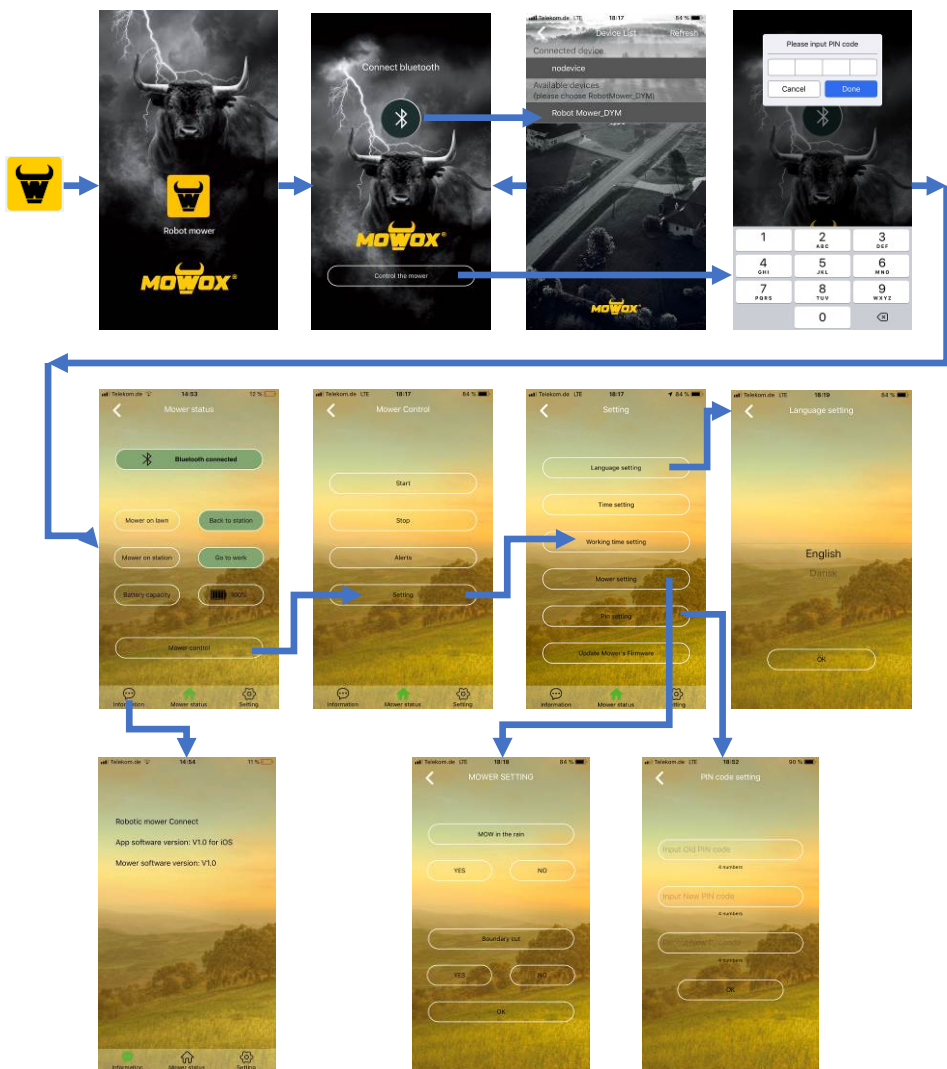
Robot mower

MOWOX

Connect bluetooth

MOWOX

Control the mower

Telekom.de LTE 18:17 84 %

Device List Refresh

Connected device

nodevice

Available devices (please choose RobotMower_DYM)

Robot Mower_DYM

MOWOX

Please input PIN code

Cancel Done

1
2 ABC
3 DEF
4 GHI
5 JKL
6 MNO
7 PQRS
8 TUV
9 WXYZ
0

Telekom.de 14:53 12 %

Mower status

Bluetooth connected

Mower on lawn

Back to station

Mower on station

Go to work

Battery capacity

100%

Mower control

Information Mower status Setting

Telekom.de LTE 18:17 84 %

Mower Control

Start

Stop

Alerts

Setting

Information Mower status Setting

Telekom.de LTE 18:17 84 %

Setting

Language setting

Time setting

Working time setting

Mower setting

Pin setting

Update Mower's Firmware

Information Mower status Setting

Telekom.de LTE 18:19 84 %

Language setting

English

Dansk

OK

Telekom.de 14:54 11 %

Robotic mower Connect

App software version: V1.0 for iOS

Mower software version: V1.0

Information Mower status Setting

Telekom.de LTE 18:18 84 %

MOWER SETTING

MOW in the rain

YES

NO

Boundary cut

YES

NO

OK

Telekom.de LTE 18:52 90 %

PIN code setting

Input Old PIN code

4 numbers

Input New PIN code

4 numbers

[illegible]

4 numbers

OK